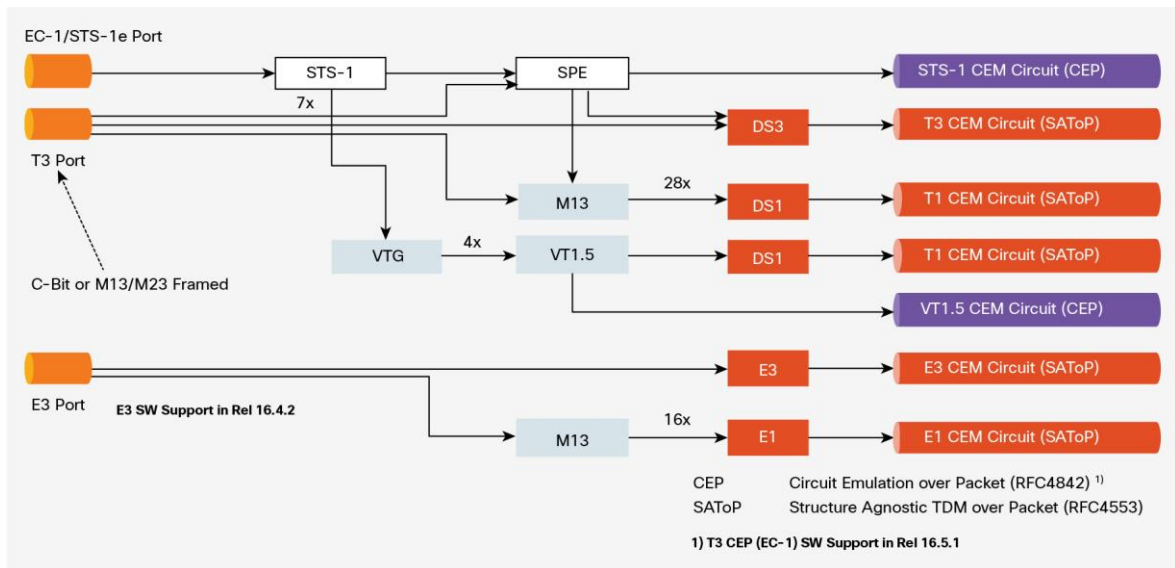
EC-1/STS-1e Port

STS-1

SPE

STS-1 CEM Circuit (CEP)

7x

DS3

T3 CEM Circuit (SAToP)

T3 Port

M13

28x

DS1

T1 CEM Circuit (SAToP)

VTG

4x

VT1.5

DS1

T1 CEM Circuit (SAToP)

C-Bit or M13/M23 Framed

VT1.5 CEM Circuit (CEP)

E3

E3 CEM Circuit (SAToP)

E3 Port

E3 SW Support in Rel 16.4.2

M13

16x

E1

E1 CEM Circuit (SAToP)

CEP Circuit Emulation over Packet (RFC4842) $^{1)}$
SAToP Structure Agnostic TDM over Packet (RFC4553)

1) T3 CEP (EC-1) SW Support in Rel 16.5.1